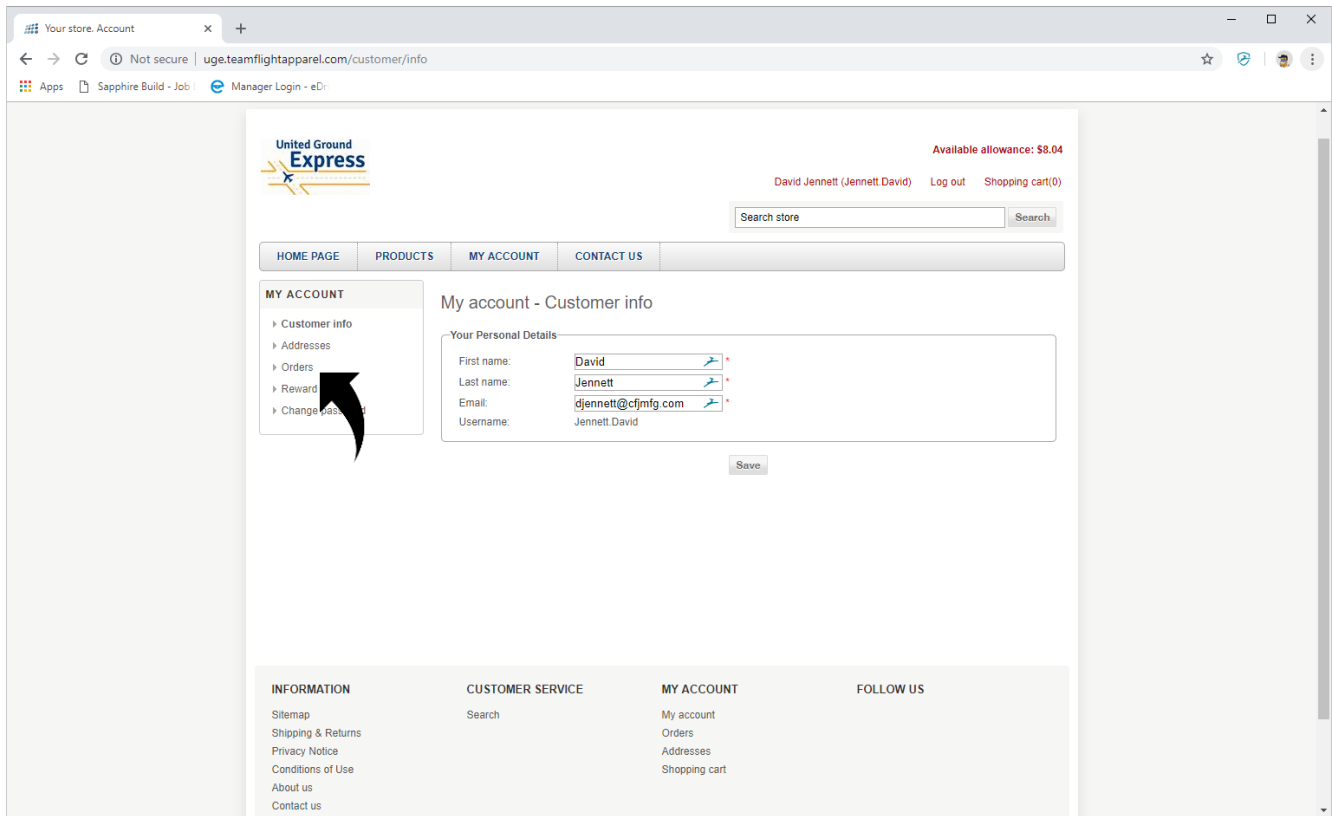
Your store. Account

Not secure | uge.teamflightapparel.com/customer/info

Apps Sapphire Build - Job Manager Login - eDr

United Ground Express

Available allowance: $8.04

David Jennett (Jennett.David) Log out Shopping cart(0)

Search store Search

HOME PAGE PRODUCTS MY ACCOUNT CONTACT US

MY ACCOUNT

Customer info
Addresses
Orders
Reward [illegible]
Change pass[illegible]d

My account - Customer info

Your Personal Details

First name: David *
Last name: Jennett *
Email: djennett@cfjmfg.com *
Username: Jennett.David

Save

INFORMATION
Sitemap
Shipping & Returns
Privacy Notice
Conditions of Use
About us
Contact us

CUSTOMER SERVICE
Search

MY ACCOUNT
My account
Orders
Addresses
Shopping cart

FOLLOW US